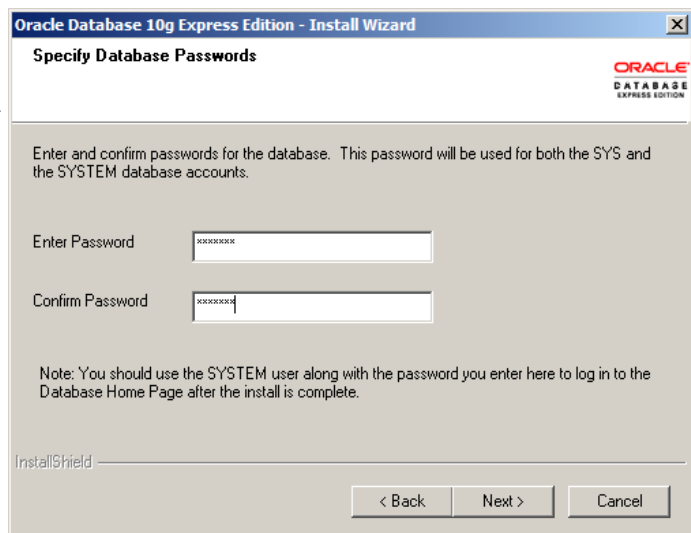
Oracle Database 10g Express Edition - Install Wizard

Specify Database Passwords

ORACLE
DATABASE
EXPRESS EDITION

Enter and confirm passwords for the database. This password will be used for both the SYS and the SYSTEM database accounts.

Enter Password *******

Confirm Password *******

Note: You should use the SYSTEM user along with the password you enter here to log in to the Database Home Page after the install is complete.

InstallShield

< Back
Next >
Cancel